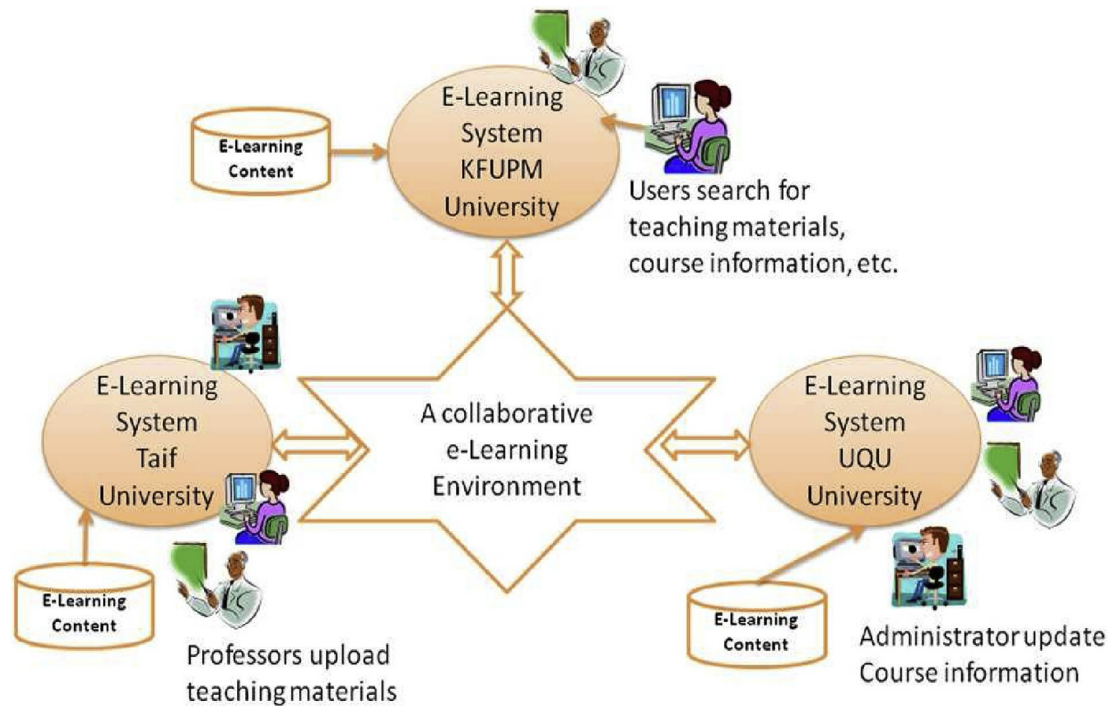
E-Learning Content

E-Learning System KFUPM University

Users search for teaching materials, course information, etc.

E-Learning System Taif University

A collaborative e-Learning Environment

E-Learning System UQU University

E-Learning Content

Professors upload teaching materials

E-Learning Content

Administrator update Course information